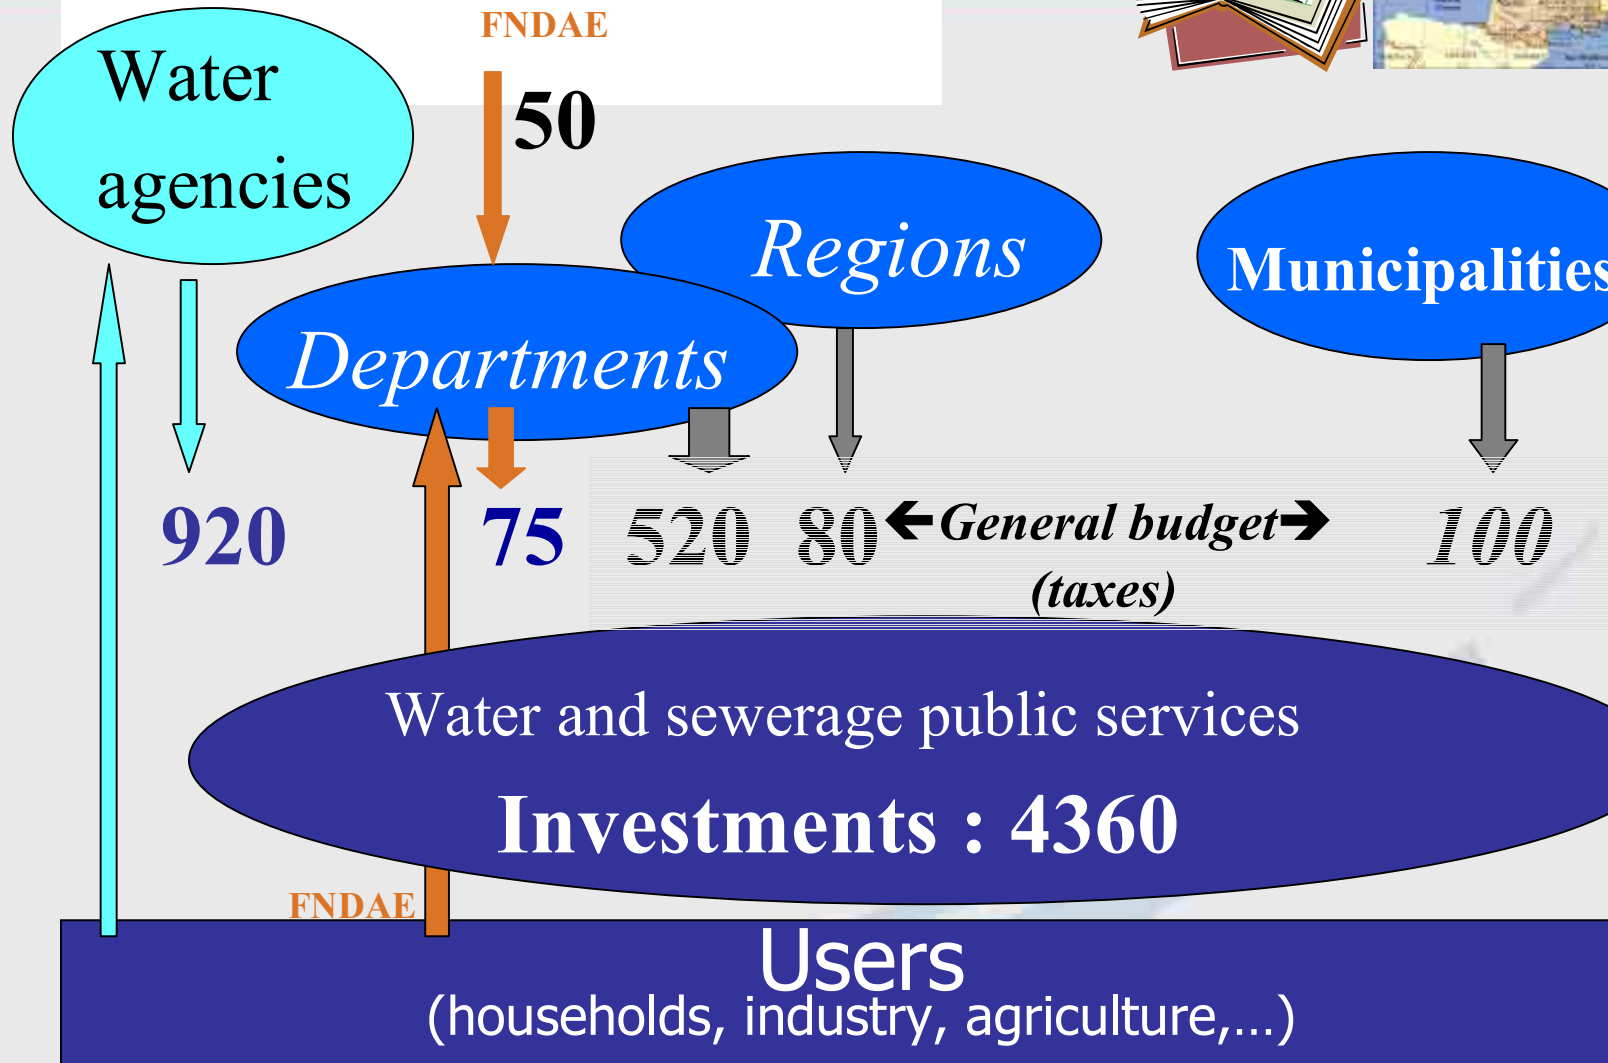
FNDAE

Water agencies

50

Regions

Municipalities

Departments

920

75

520

80

←General budget→

(taxes)

100

Water and sewerage public services

Investments : 4360

FNDAE

Users

(households, industry, agriculture,…)